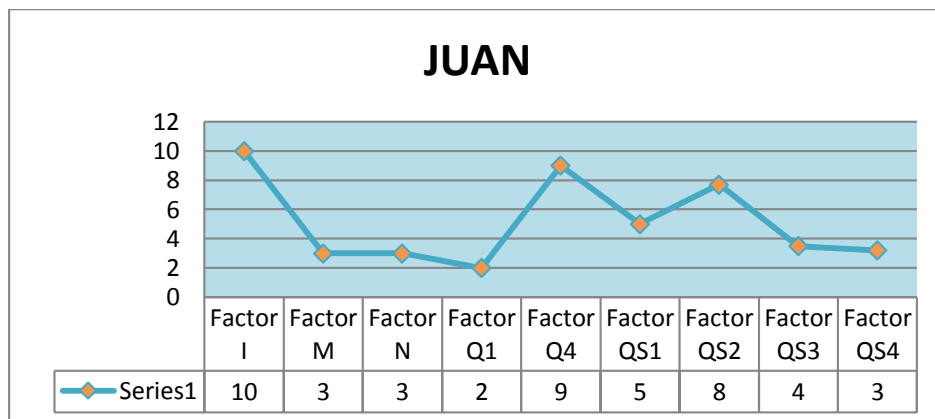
JUAN

12
10
8
6
4
2
0

| | Factor I | Factor M | Factor N | Factor Q1 | Factor Q4 | Factor QS1 | Factor QS2 | Factor QS3 | Factor QS4 |
|---|---|---|---|---|---|---|---|---|---|
| Series1 | 10 | 3 | 3 | 2 | 9 | 5 | 8 | 4 | 3 |